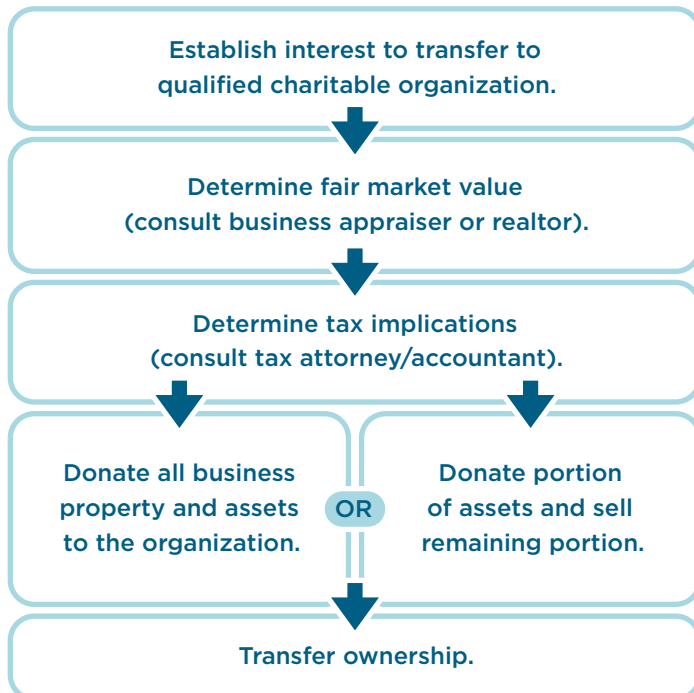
Establish interest to transfer to qualified charitable organization.

Determine fair market value (consult business appraiser or realtor).

Determine tax implications (consult tax attorney/accountant).

Donate all business property and assets to the organization.

OR

Donate portion of assets and sell remaining portion.

Transfer ownership.